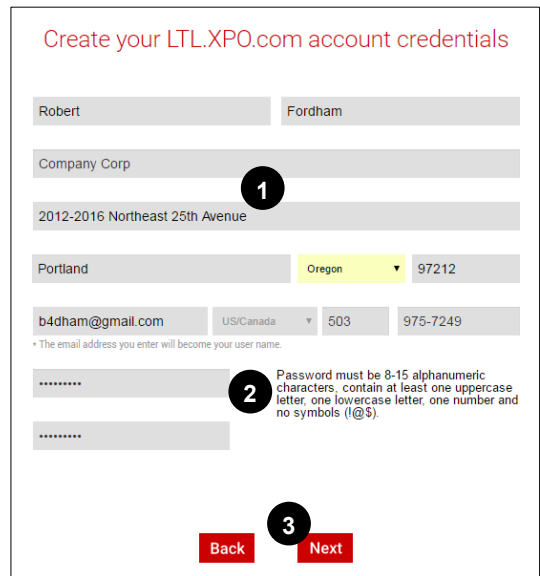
Create your LTL.XPO.com account credentials

Robert

Fordham

Company Corp

1

2012-2016 Northeast 25th Avenue

Portland

Oregon

97212

b4dham@gmail.com

US/Canada

503

975-7249

* The email address you enter will become your user name.

•••••••••

2

Password must be 8-15 alphanumeric characters, contain at least one uppercase letter, one lowercase letter, one number and no symbols (!@$).

•••••••••

3

Back

Next